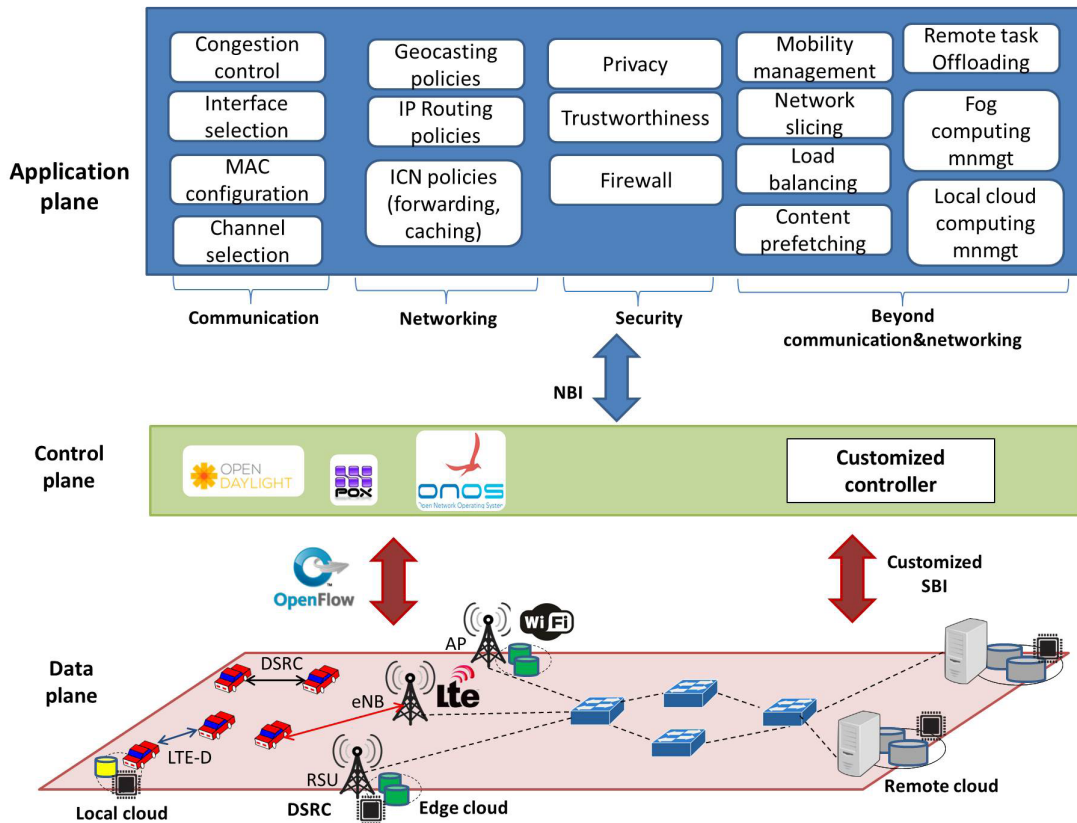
Application plane

Congestion control
Interface selection
MAC configuration
Channel selection

Geocasting policies
IP Routing policies
ICN policies (forwarding, caching)

Privacy
Trustworthiness
Firewall

Mobility management
Network slicing
Load balancing
Content prefetching

Remote task Offloading
Fog computing mnmgt
Local cloud computing mnmgt

Communication
Networking
Security
Beyond communication&networking

NBI

Control plane

OPEN DAYLIGHT
POX
ONOS
Open Network Operating System

Customized controller

OpenFlow

Customized SBI

Data plane

AP
WiFi
DSRC
eNB
Lte
LTE-D
RSU
DSRC
Local cloud
Edge cloud
Remote cloud